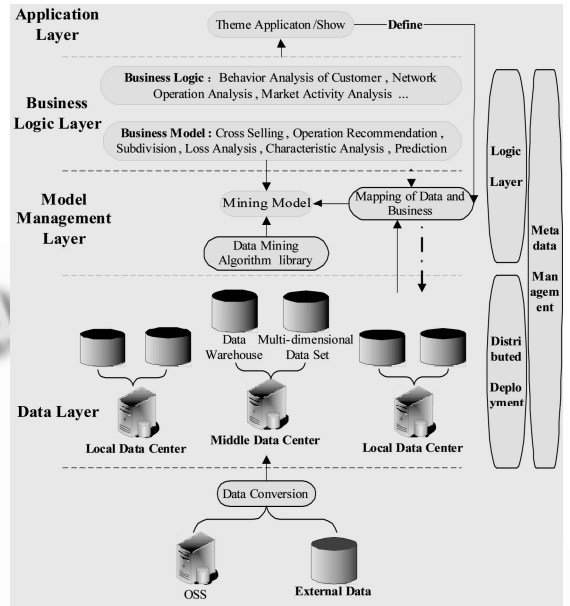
Application Layer

Theme Applicaton /Show

Define

Business Logic Layer

Business Logic : Behavior Analysis of Customer , Network Operation Analysis , Market Activity Analysis ...

Business Model : Cross Selling , Operation Recommendation , Subdivision , Loss Analysis , Characteristic Analysis , Prediction

Model Management Layer

Mining Model

Mapping of Data and Business

Data Mining Algorithm library

Logic Layer

Meta data Management

Distributed Deployment

Data Warehouse

Multi-dimensional Data Set

Data Layer

Local Data Center

Middle Data Center

Local Data Center

Data Conversion

OSS

External Data